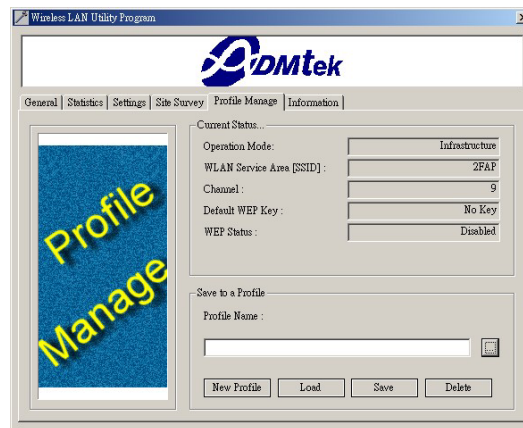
Wireless LAN Utility Program

ADMtek

General | Statistics | Settings | Site Survey | Profile Manage | Information

Profile Manage

Current Status...

| Operation Mode: | Infrastructure |
|---|---|
| WLAN Service Area [SSID] : | 2FAP |
| Channel : | 9 |
| Default WEP Key : | No Key |
| WEP Status : | Disabled |

Save to a Profile

Profile Name :

...

New Profile | Load | Save | Delete